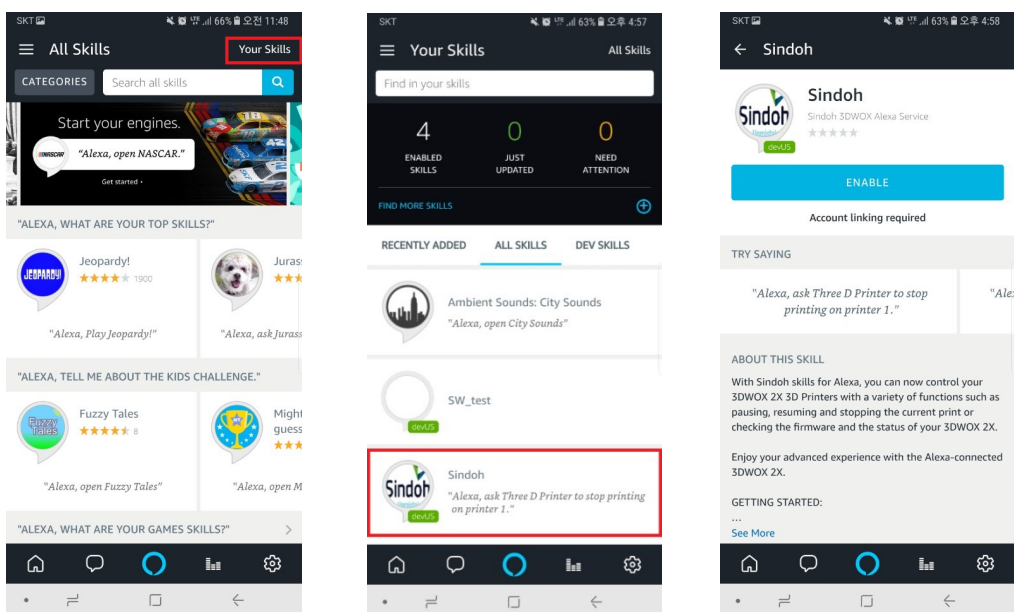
SKT 66% 오전 11:48

All Skills

Your Skills

CATEGORIES

Search all skills

Start your engines.

NASCAR

"Alexa, open NASCAR."

Get started ›

"ALEXA, WHAT ARE YOUR TOP SKILLS?"

JEOPARDY!

Jeopardy!

1900

"Alexa, Play Jeopardy!"

Juras

"Alexa, ask Jurass

"ALEXA, TELL ME ABOUT THE KIDS CHALLENGE."

Fuzzy Tales

Fuzzy Tales

8

"Alexa, open Fuzzy Tales"

Might guess

"Alexa, open M

"ALEXA, WHAT ARE YOUR GAMES SKILLS?"

SKT 63% 오후 4:57

Your Skills

All Skills

Find in your skills

4
ENABLED SKILLS

0
JUST UPDATED

0
NEED ATTENTION

FIND MORE SKILLS

RECENTLY ADDED

ALL SKILLS

DEV SKILLS

Ambient Sounds: City Sounds

"Alexa, open City Sounds"

SW_test

devUS

Sindoh

Sindoh

"Alexa, ask Three D Printer to stop printing on printer 1."

devUS

SKT 63% 오후 4:58

Sindoh

Sindoh

Sindoh

Sindoh 3DWOX Alexa Service

devUS

ENABLE

Account linking required

TRY SAYING

"Alexa, ask Three D Printer to stop printing on printer 1."

"Ale

ABOUT THIS SKILL

With Sindoh skills for Alexa, you can now control your 3DWOX 2X 3D Printers with a variety of functions such as pausing, resuming and stopping the current print or checking the firmware and the status of your 3DWOX 2X.

Enjoy your advanced experience with the Alexa-connected 3DWOX 2X.

GETTING STARTED:

...

See More